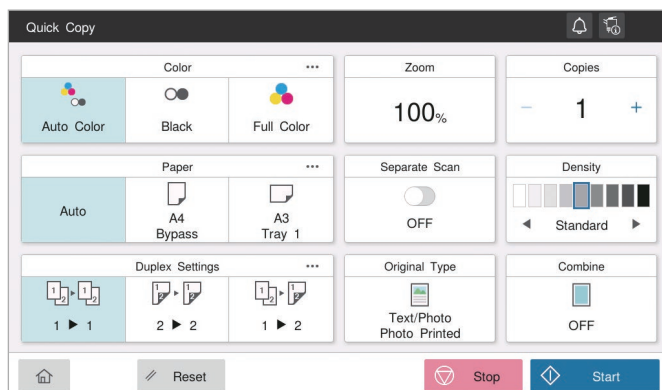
Quick Copy

Color •••

Auto Color

Black

Full Color

Zoom

100%

Copies

− 1 +

Paper •••

Auto

A4
Bypass

A3
Tray 1

Separate Scan

OFF

Density

◀ Standard ▶

Duplex Settings •••

1 ▶ 1

2 ▶ 2

1 ▶ 2

Original Type

Text/Photo
Photo Printed

Combine

OFF

Reset

Stop

Start